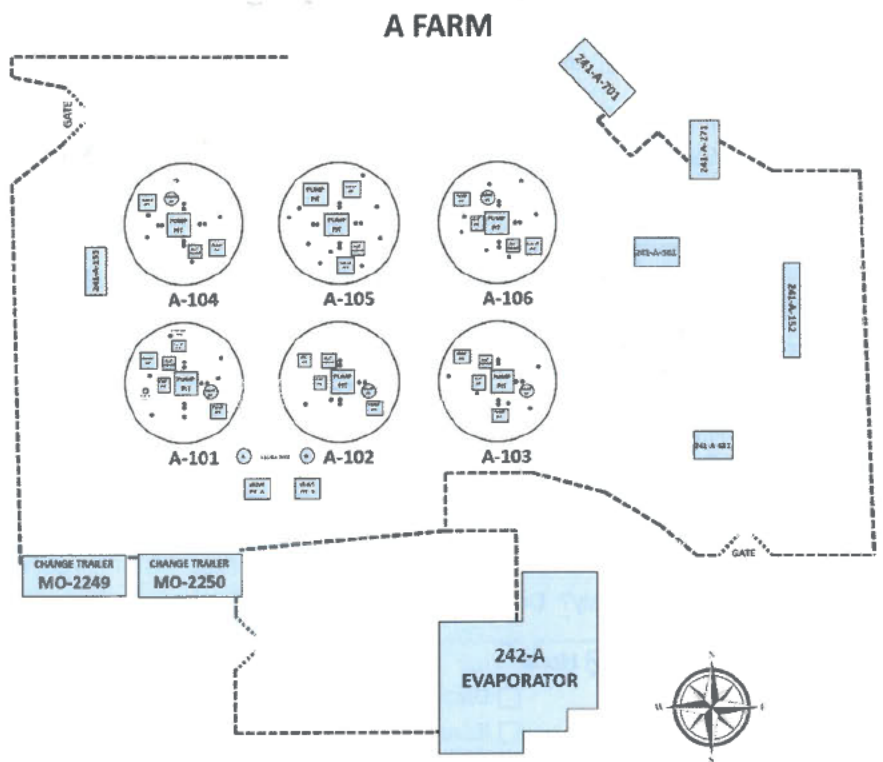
A FARM

241-A-701

GATE

241-A-271

PUMP PIT

PUMP PIT

PUMP PIT

241-A-153

241-A-502

241-A-152

A-104

A-105

A-106

PUMP PIT

PUMP PIT

PUMP PIT

241-A-417

A-101

A-102

A-103

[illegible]

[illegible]

GATE

CHANGE TRAILER
MO-2249

CHANGE TRAILER
MO-2250

242-A
EVAPORATOR

N

E

S

W